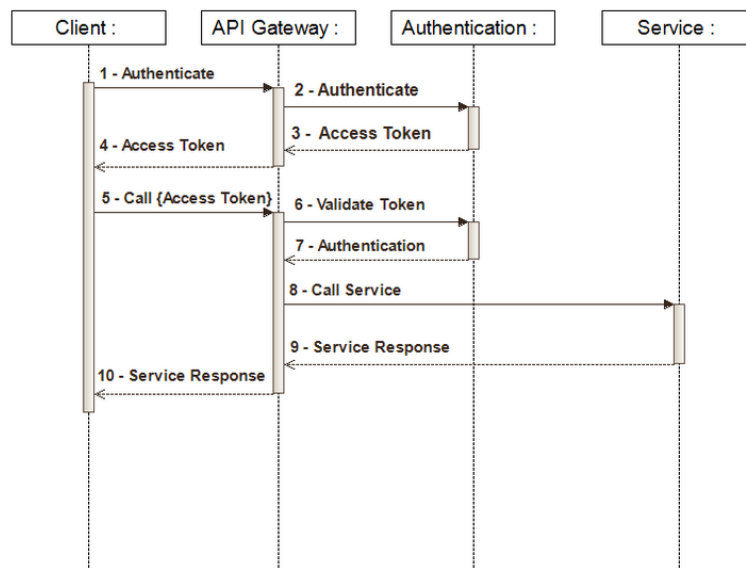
Client :

API Gateway :

Authentication :

Service :

1 - Authenticate

2 - Authenticate

3 - Access Token

4 - Access Token

5 - Call {Access Token}

6 - Validate Token

7 - Authentication

8 - Call Service

9 - Service Response

10 - Service Response